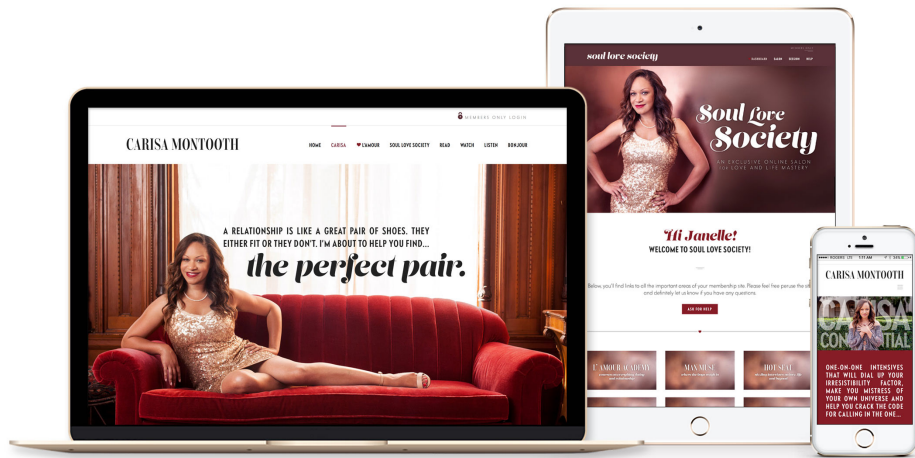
MEMBERS ONLY LOGIN

CARISA MONTOOTH

HOME CARISA L'AMOUR SOUL LOVE SOCIETY READ WATCH LISTEN BONJOUR

A RELATIONSHIP IS LIKE A GREAT PAIR OF SHOES. THEY EITHER FIT OR THEY DON'T. I'M ABOUT TO HELP YOU FIND...

the perfect pair.

soul love society

Soul Love Society

AN EXCLUSIVE ONLINE SALON FOR LOVE AND LIFE MASTERY

Hi Janelle!

WELCOME TO SOUL LOVE SOCIETY!

Below, you'll find links to all the important areas of your membership site. Please feel free peruse the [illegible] and definitely let us know if you have any questions.

ASK FOR HELP

L'AMOUR ACADEMY

MAN MUSE

HOT SEAT

CARISA MONTOOTH

CARISA CONFIDENTIAL

ONE-ON-ONE INTENSIVES THAT WILL DIAL UP YOUR IRRESISTIBILITY FACTOR, MAKE YOU MISTRESS OF YOUR OWN UNIVERSE AND HELP YOU CRACK THE CODE FOR CALLING IN THE ONE...